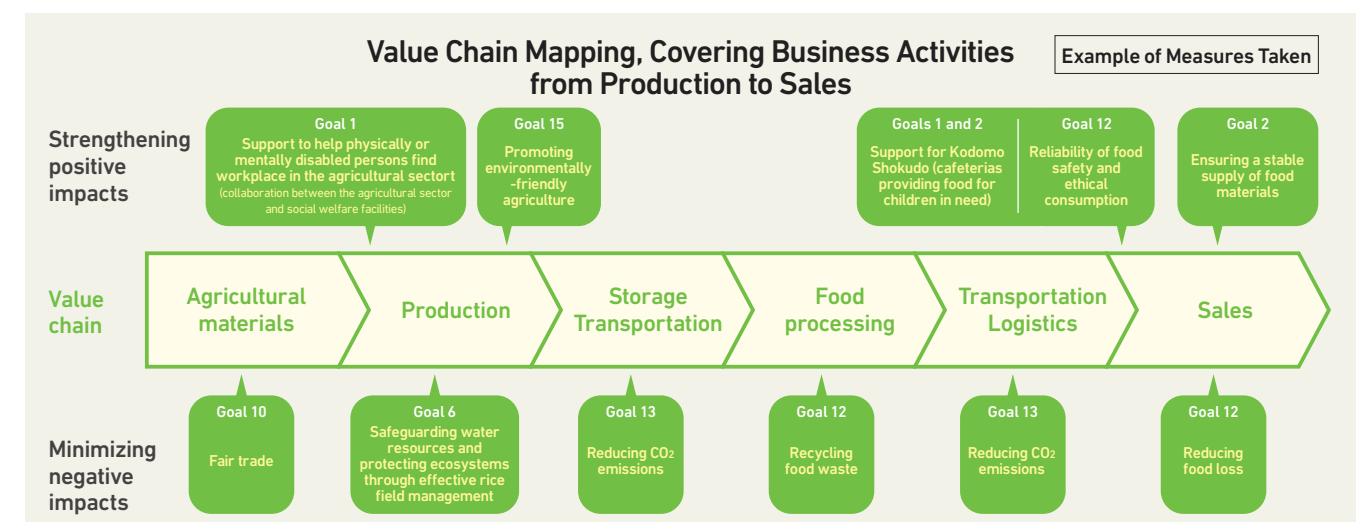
Value Chain Mapping, Covering Business Activities from Production to Sales

Example of Measures Taken

Strengthening positive impacts

Goal 1
Support to help physically or mentally disabled persons find workplace in the agricultural sectort (collaboration between the agricultural sector and social welfare facilities)

Goal 15
Promoting environmentally -friendly agriculture

Goals 1 and 2
Support for Kodomo Shokudo (cafeterias providing food for children in need)

Goal 12
Reliability of food safety and ethical consumption

Goal 2
Ensuring a stable supply of food materials

Value chain

Agricultural materials

Production

Storage Transportation

Food processing

Transportation Logistics

Sales

Minimizing negative impacts

Goal 10
Fair trade

Goal 6
Safeguarding water resources and protecting ecosystems through effective rice field management

Goal 13
Reducing $CO_2$ emissions

Goal 12
Recycling food waste

Goal 13
Reducing $CO_2$ emissions

Goal 12
Reducing food loss